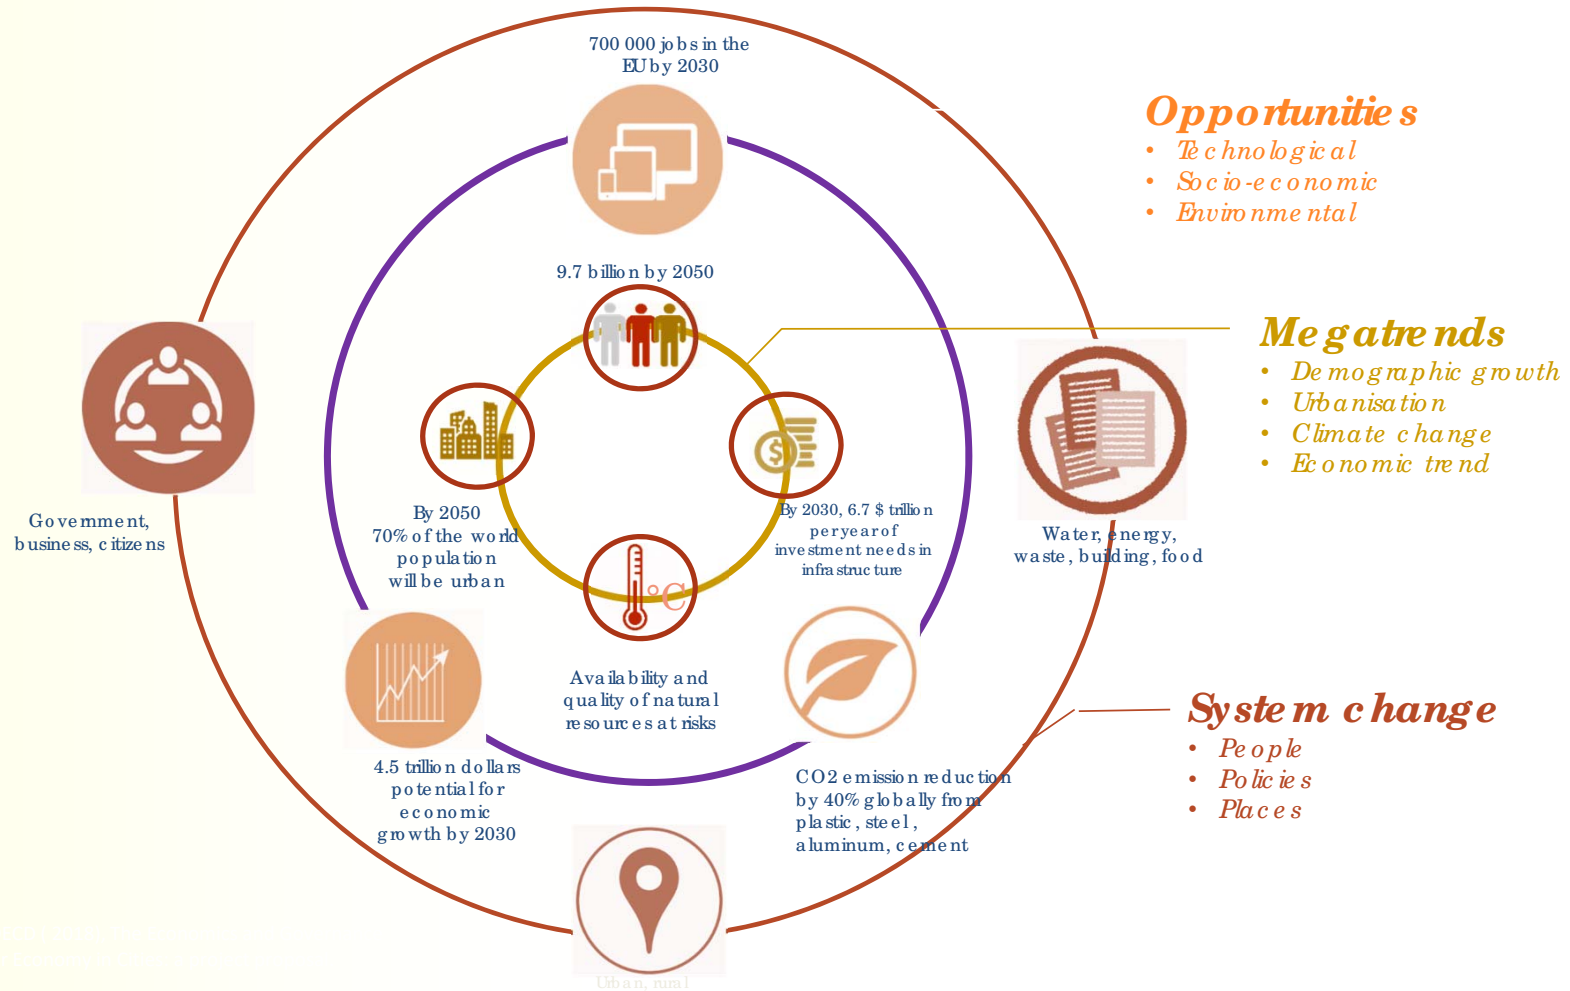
700 000 jobs in the EU by 2030

Opportunities
• Technological
• Socio-economic
• Environmental

9.7 billion by 2050

Megatrends
• Demographic growth
• Urbanisation
• Climate change
• Economic trend

Government, business, citizens

By 2050 70% of the world population will be urban

By 2030, 6.7 $ trillion per year of investment needs in infrastructure

Water, energy, waste, building, food

Availability and quality of natural resources at risks

4.5 trillion dollars potential for economic growth by 2030

CO2 emission reduction by 40% globally from plastic, steel, aluminum, cement

System change
• People
• Policies
• Places

Urban, rural